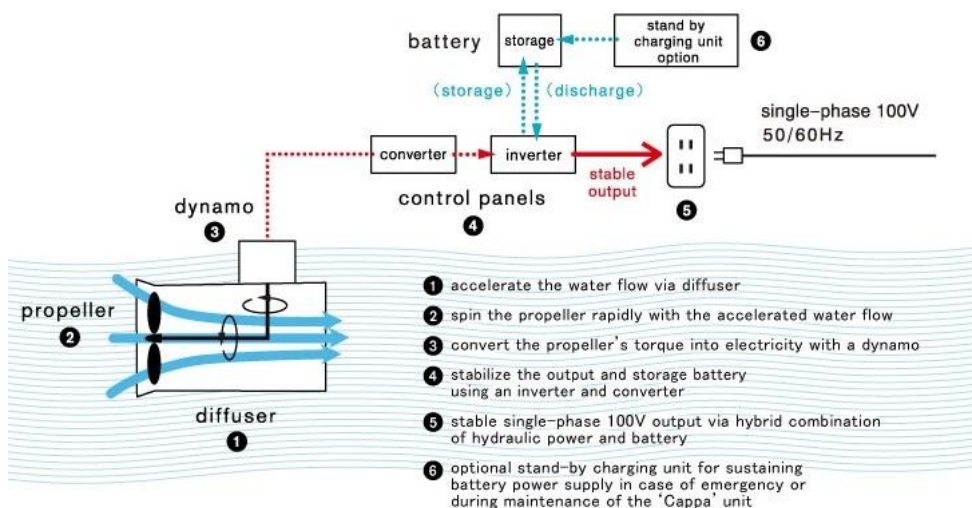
battery

storage

stand by charging unit option

6

(storage)

(discharge)

single-phase 100V 50/60Hz

converter

inverter

stable output

control panels

4

5

dynamo

3

propeller

2

diffuser

1

1 accelerate the water flow via diffuser

2 spin the propeller rapidly with the accelerated water flow

3 convert the propeller's torque into electricity with a dynamo

4 stabilize the output and storage battery using an inverter and converter

5 stable single-phase 100V output via hybrid combination of hydraulic power and battery

6 optional stand-by charging unit for sustaining battery power supply in case of emergency or during maintenance of the 'Cappa' unit